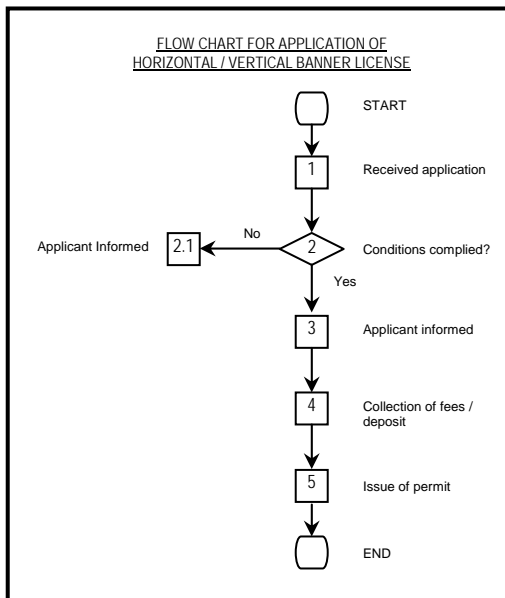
FLOW CHART FOR APPLICATION OF
HORIZONTAL / VERTICAL BANNER LICENSE

START

1 Received application

Applicant Informed 2.1 No 2 Conditions complied?

Yes

3 Applicant informed

4 Collection of fees / deposit

5 Issue of permit

END